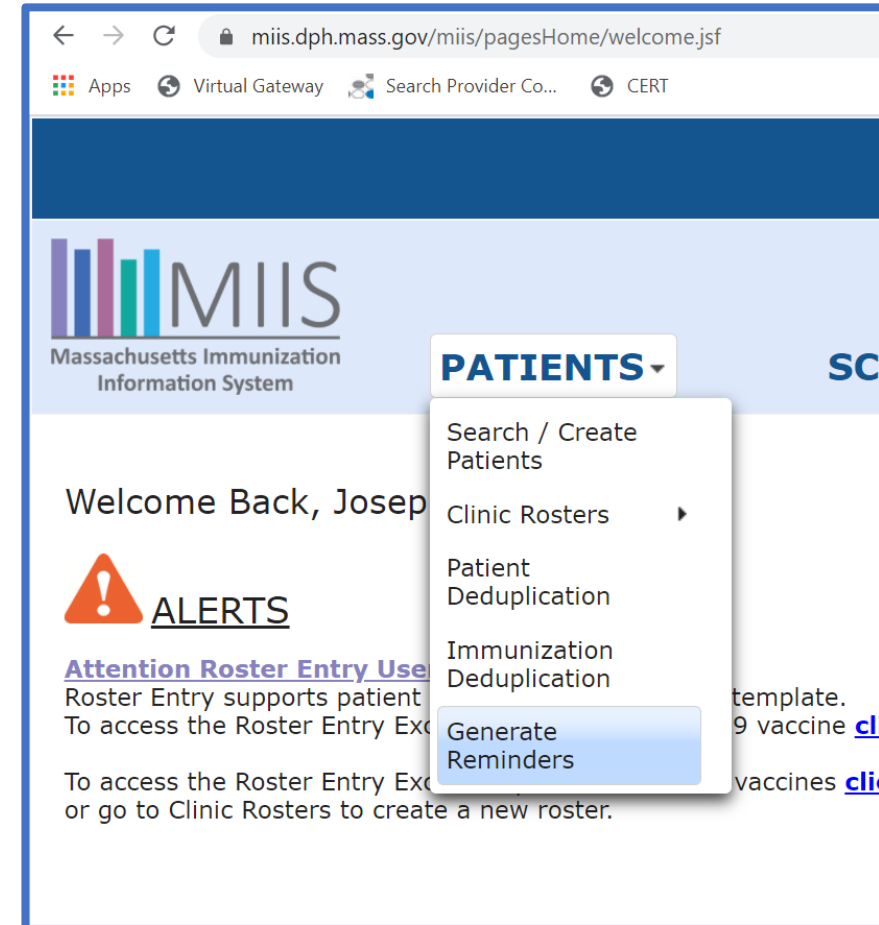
miis.dph.mass.gov/miis/pagesHome/welcome.jsf

Apps Virtual Gateway Search Provider Co... CERT

MIIS
Massachusetts Immunization Information System

PATIENTS

SC

Search / Create Patients
Clinic Rosters
Patient Deduplication
Immunization Deduplication
Generate Reminders

Welcome Back, Josep

ALERTS

Attention Roster Entry Use
Roster Entry supports patient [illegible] template.
To access the Roster Entry Exc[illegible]9 vaccine cl

To access the Roster Entry Exc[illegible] vaccines cli
or go to Clinic Rosters to create a new roster.